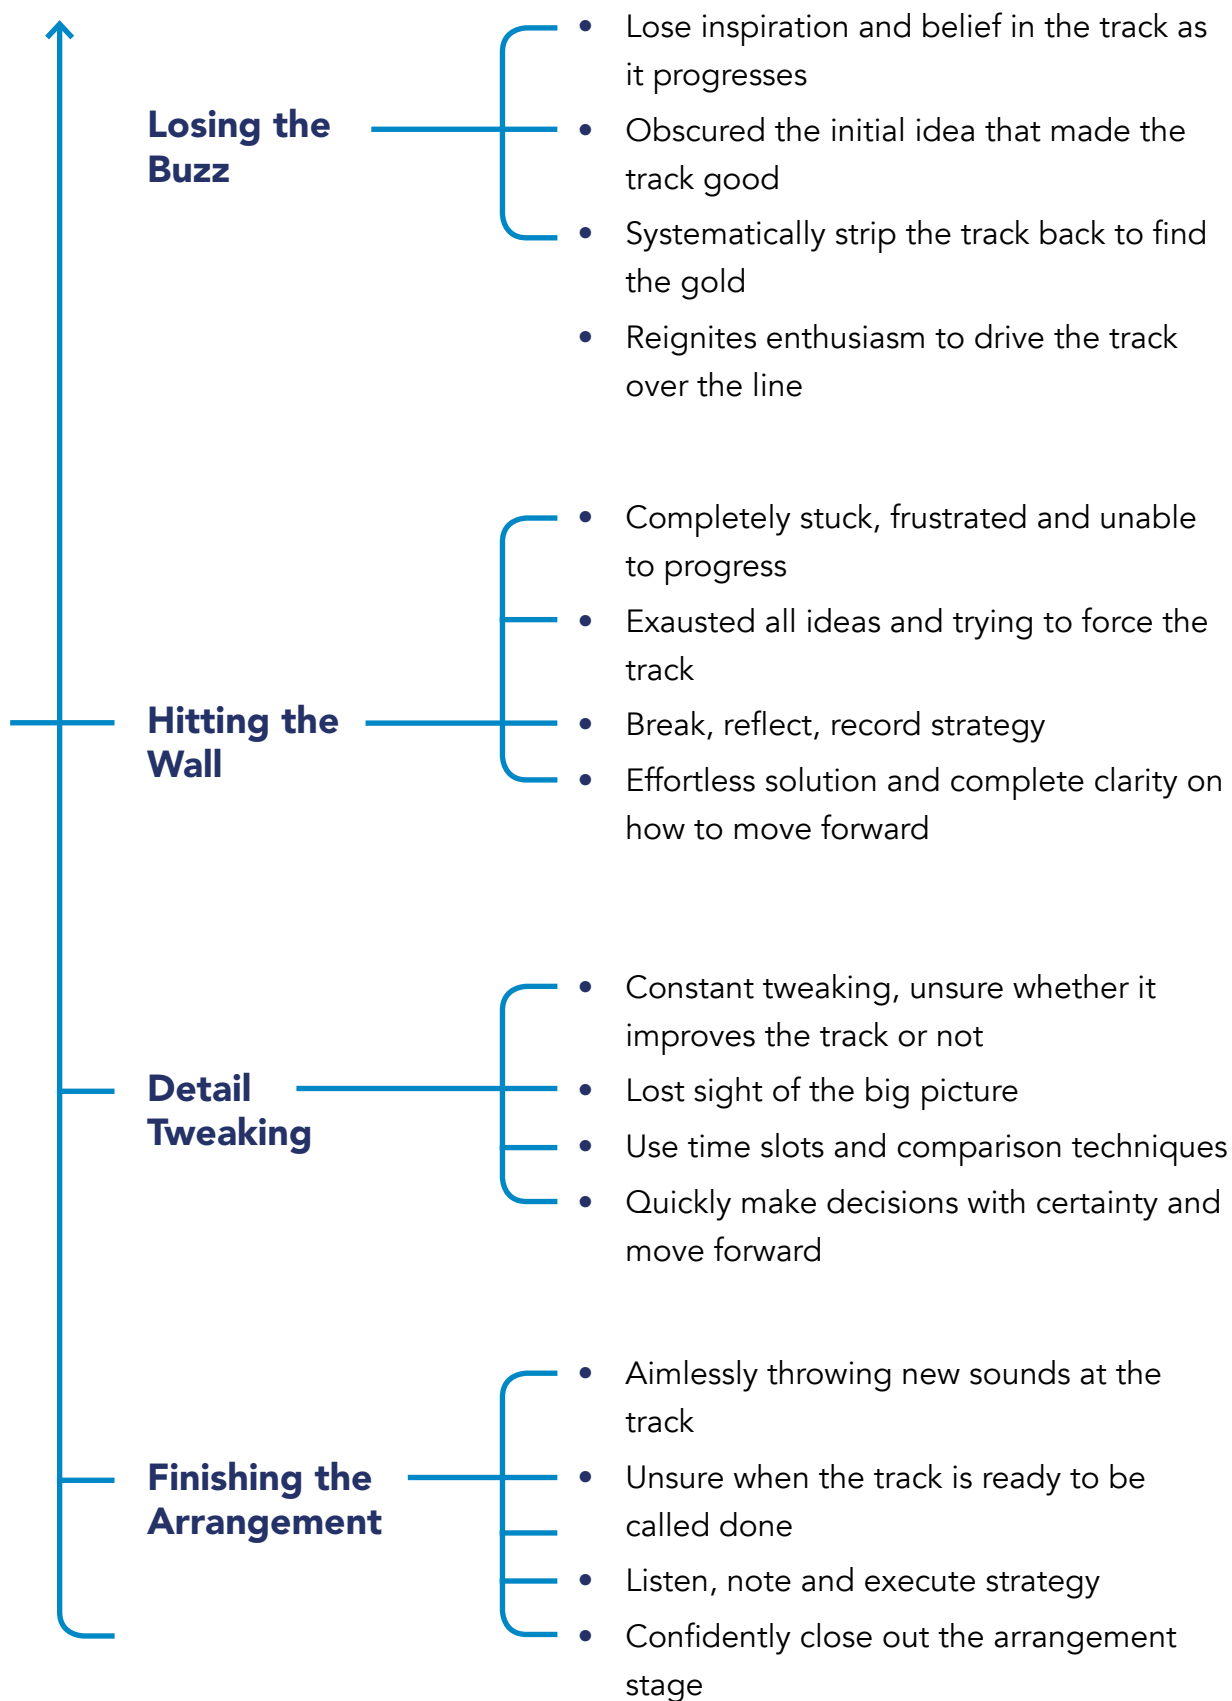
Losing the Buzz

- Lose inspiration and belief in the track as it progresses
- Obscured the initial idea that made the track good
- Systematically strip the track back to find the gold
- Reignites enthusiasm to drive the track over the line

Hitting the Wall

- Completely stuck, frustrated and unable to progress
- Exausted all ideas and trying to force the track
- Break, reflect, record strategy
- Effortless solution and complete clarity on how to move forward

Detail Tweaking

- Constant tweaking, unsure whether it improves the track or not
- Lost sight of the big picture
- Use time slots and comparison techniques
- Quickly make decisions with certainty and move forward

Finishing the Arrangement

- Aimlessly throwing new sounds at the track
- Unsure when the track is ready to be called done
- Listen, note and execute strategy
- Confidently close out the arrangement stage